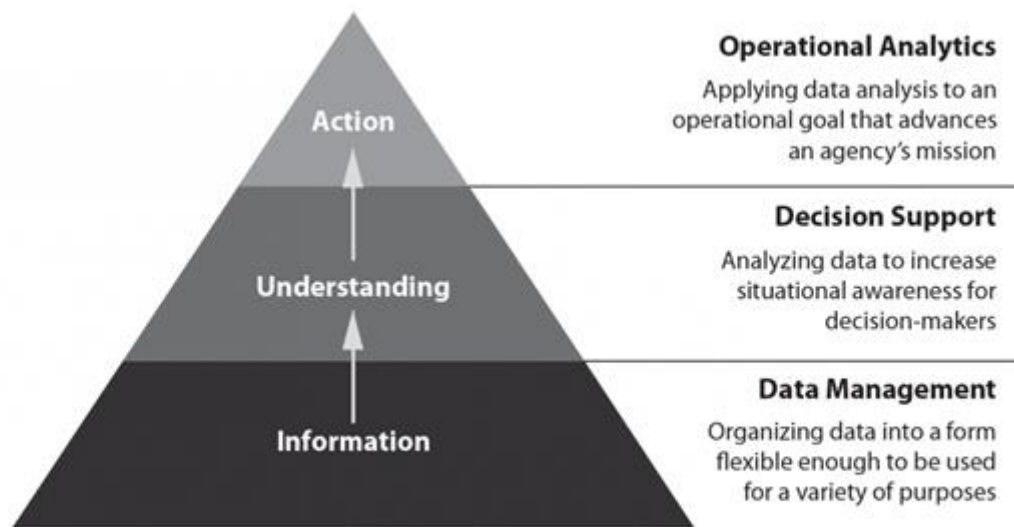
Action

Understanding

Information

Operational Analytics

Applying data analysis to an operational goal that advances an agency's mission

Decision Support

Analyzing data to increase situational awareness for decision-makers

Data Management

Organizing data into a form flexible enough to be used for a variety of purposes